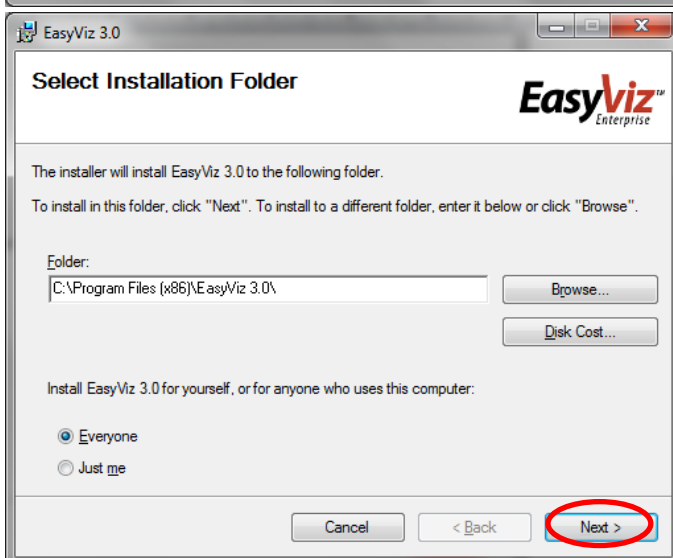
EasyViz 3.0

Select Installation Folder

EasyViz™ Enterprise

The installer will install EasyViz 3.0 to the following folder.

To install in this folder, click "Next". To install to a different folder, enter it below or click "Browse".

Folder:
C:\Program Files (x86)\EasyViz 3.0\

Browse...

Disk Cost...

Install EasyViz 3.0 for yourself, or for anyone who uses this computer:

Everyone
Just me

Cancel
< Back
Next >